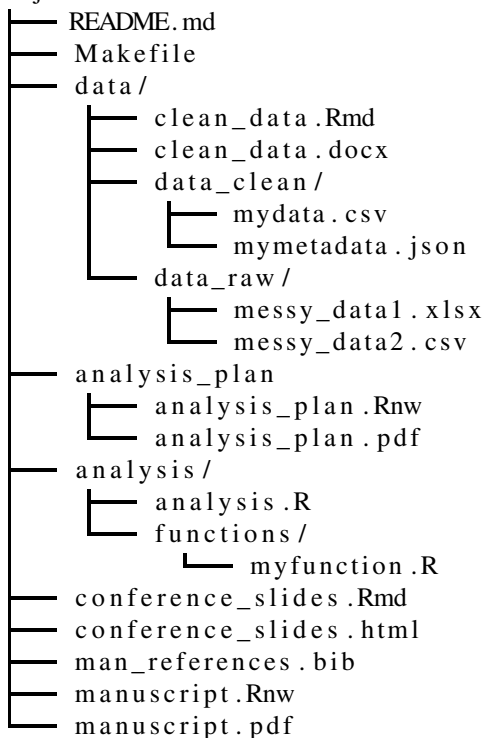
README.md
Makefile
data/
clean_data.Rmd
clean_data.docx
data_clean/
mydata.csv
mymetadata.json
data_raw/
messy_data1.xlsx
messy_data2.csv
analysis_plan
analysis_plan.Rnw
analysis_plan.pdf
analysis/
analysis.R
functions/
myfunction.R
conference_slides.Rmd
conference_slides.html
man_references.bib
manuscript.Rnw
manuscript.pdf